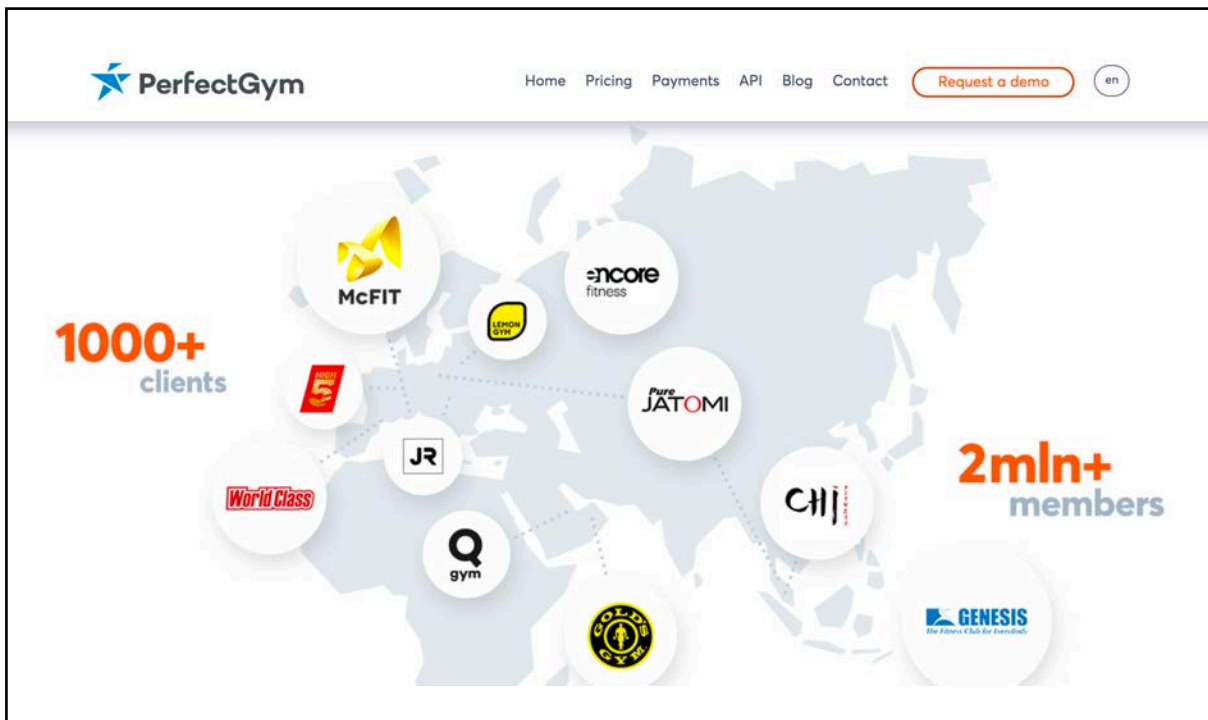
PerfectGym

Home Pricing Payments API Blog Contact Request a demo en

McFIT

encore fitness

LEMON GYM

1000+ clients

HIGH 5

Pure JATOMI

JR

World Class

CHI

2mln+ members

Q gym

GOLD'S GYM

GENESIS
The Fitness Club for Everybody